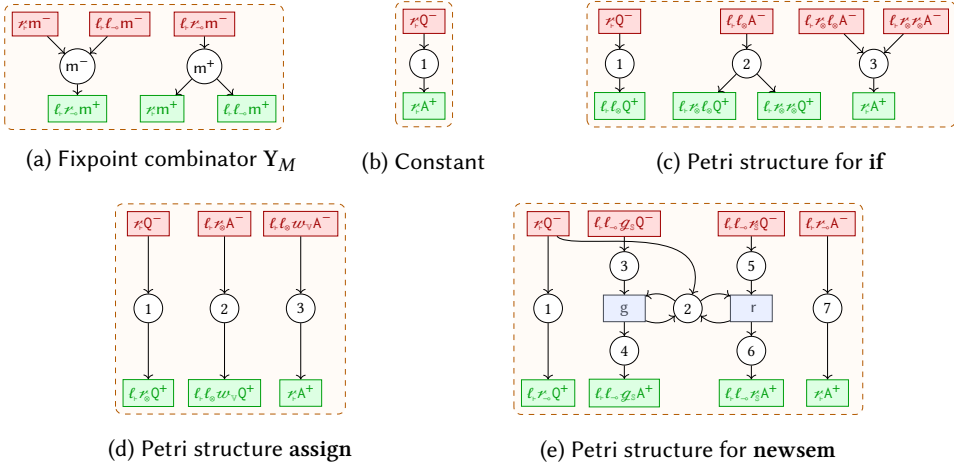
$r_r m^-$ $\ell_r \ell_\multimap m^-$ $\ell_r r_\multimap m^-$

m$^-$ m$^+$

$\ell_r r_\multimap m^+$ $r_r m^+$ $\ell_r \ell_\multimap m^+$

(a) Fixpoint combinator $\mathbf{Y}_M$

$r_r Q^-$

1

$r_r A^+$

(b) Constant

$r_r Q^-$ $\ell_r \ell_\otimes A^-$ $\ell_r r_\otimes r_\otimes A^-$ $\ell_r r_\otimes r_\otimes A^-$

1 2 3

$\ell_r \ell_\otimes Q^+$ $\ell_r r_\otimes \ell_\otimes Q^+$ $\ell_r r_\otimes r_\otimes Q^+$ $r_r A^+$

(c) Petri structure for **if**

$r_r Q^-$ $\ell_r r_\otimes A^-$ $\ell_r \ell_\otimes w_\mathbb{V} A^-$

1 2 3

$\ell_r r_\otimes Q^+$ $\ell_r \ell_\otimes w_\mathbb{V} Q^+$ $r_r A^+$

(d) Petri structure **assign**

$r_r Q^-$ $\ell_r \ell_\multimap g_\mathbb{S} Q^-$ $\ell_r \ell_\multimap r_\mathbb{S} Q^-$ $\ell_r r_\multimap A^-$

3 5

1 g 2 r 7

4 6

$\ell_r r_\multimap Q^+$ $\ell_r \ell_\multimap g_\mathbb{S} A^+$ $\ell_r \ell_\multimap r_\mathbb{S} A^+$ $r_r A^+$

(e) Petri structure for **newsem**